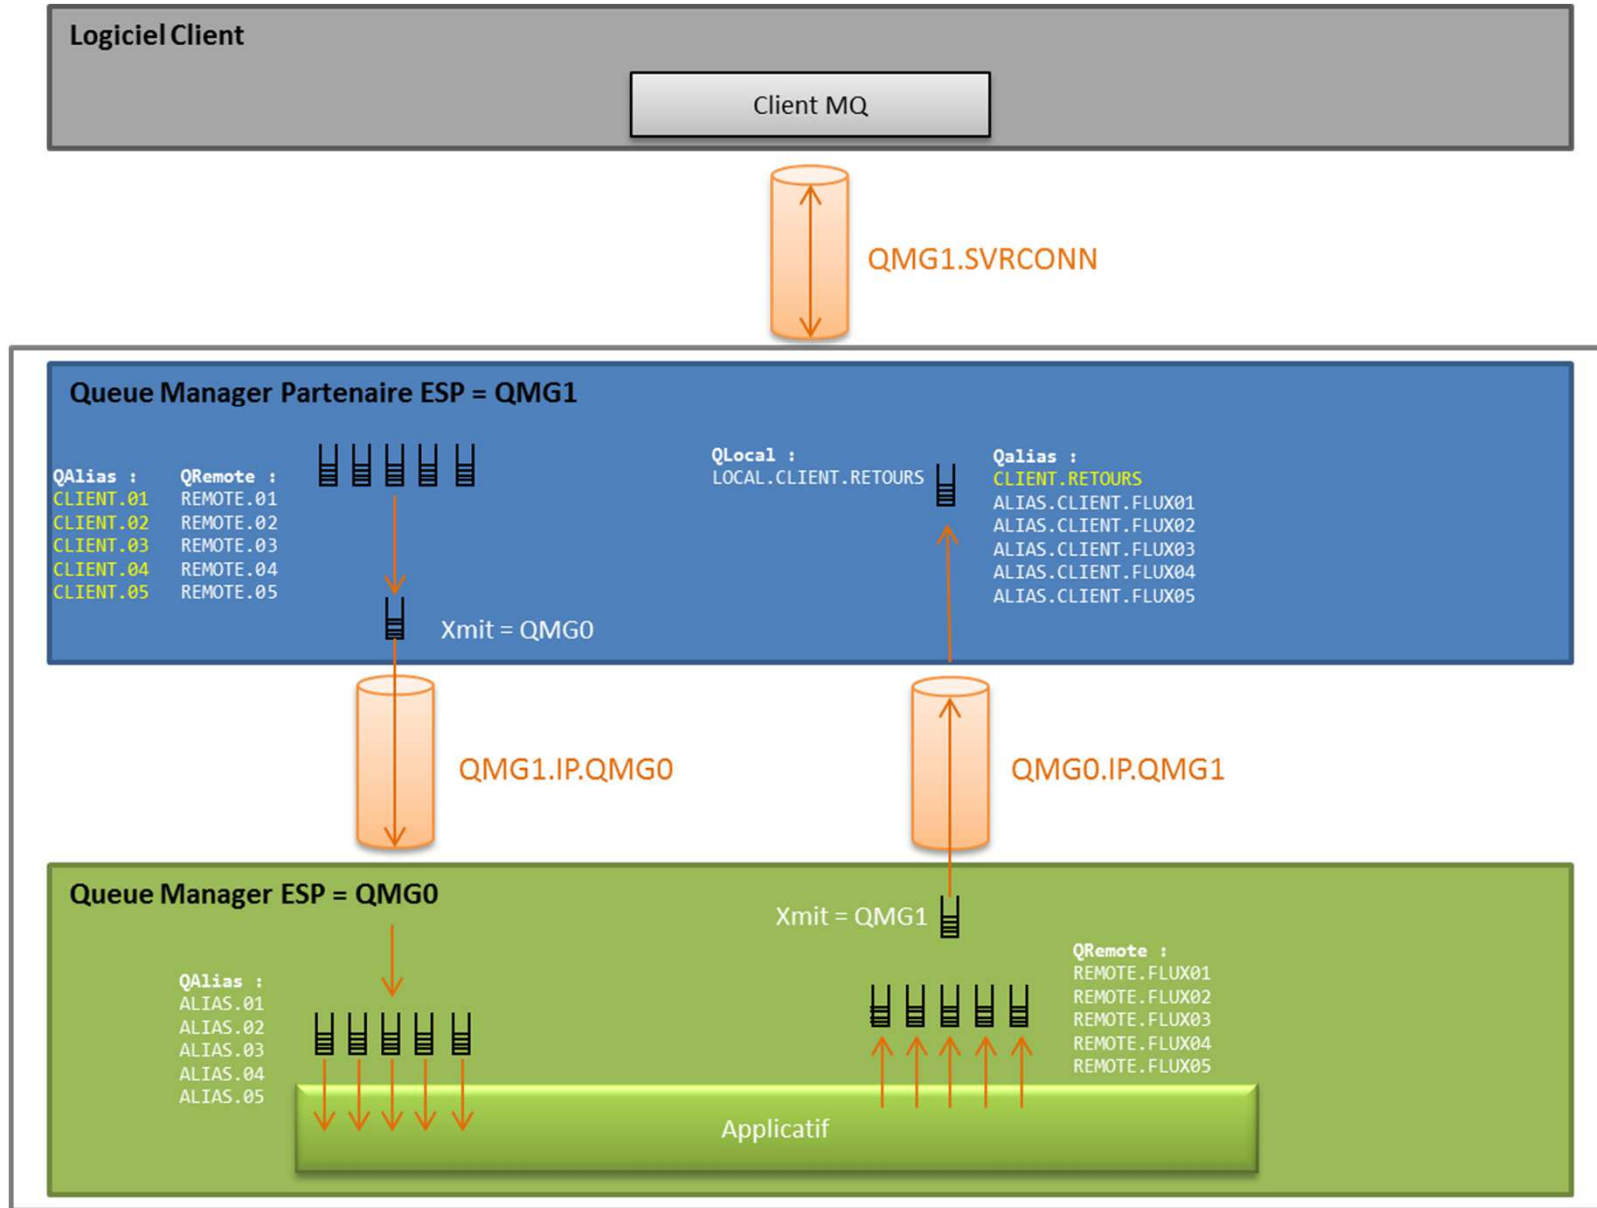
Logiciel Client

Client MQ

QMG1.SVRCONN

Queue Manager Partenaire ESP = QMG1

QAlias :
CLIENT.01
CLIENT.02
CLIENT.03
CLIENT.04
CLIENT.05

QRemote :
REMOTE.01
REMOTE.02
REMOTE.03
REMOTE.04
REMOTE.05

Xmit = QMG0

QLocal :
LOCAL.CLIENT.RETOURS

Qalias :
CLIENT.RETOURS
ALIAS.CLIENT.FLUX01
ALIAS.CLIENT.FLUX02
ALIAS.CLIENT.FLUX03
ALIAS.CLIENT.FLUX04
ALIAS.CLIENT.FLUX05

QMG1.IP.QMG0

QMG0.IP.QMG1

Queue Manager ESP = QMG0

Xmit = QMG1

QAlias :
ALIAS.01
ALIAS.02
ALIAS.03
ALIAS.04
ALIAS.05

QRemote :
REMOTE.FLUX01
REMOTE.FLUX02
REMOTE.FLUX03
REMOTE.FLUX04
REMOTE.FLUX05

Applicatif